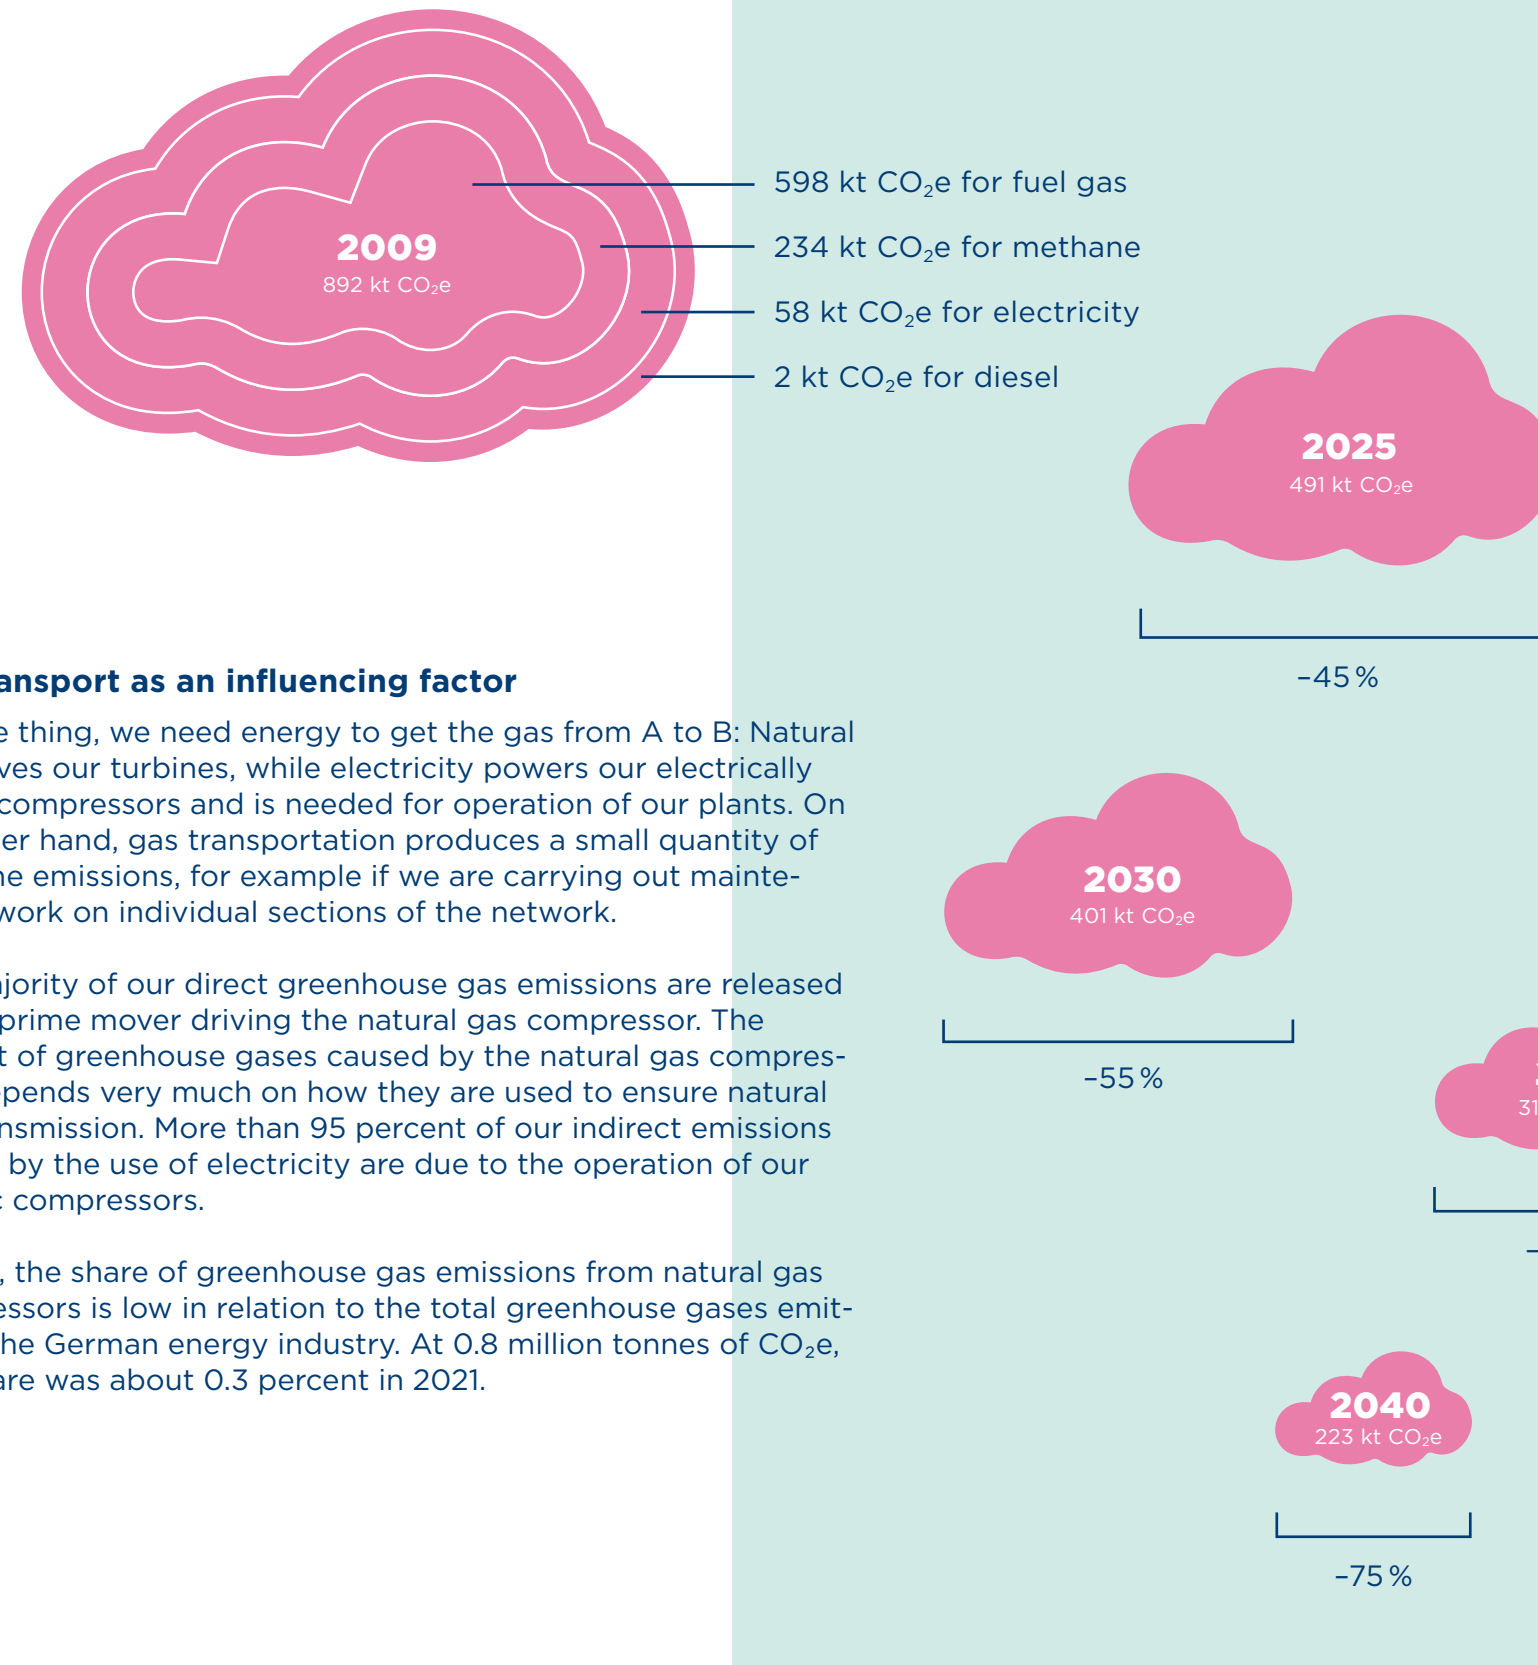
2009
892 kt $CO_2e$

598 kt $CO_2e$ for fuel gas

234 kt $CO_2e$ for methane

58 kt $CO_2e$ for electricity

2 kt $CO_2e$ for diesel

2025
491 kt $CO_2e$

–45 %

2030
401 kt $CO_2e$

–55 %

31

2040
223 kt $CO_2e$

–75 %

ansport as an influencing factor

e thing, we need energy to get the gas from A to B: Natural ves our turbines, while electricity powers our electrically compressors and is needed for operation of our plants. On er hand, gas transportation produces a small quantity of ne emissions, for example if we are carrying out maintework on individual sections of the network.

jority of our direct greenhouse gas emissions are released prime mover driving the natural gas compressor. The t of greenhouse gases caused by the natural gas compres- pends very much on how they are used to ensure natural nsmission. More than 95 percent of our indirect emissions by the use of electricity are due to the operation of our compressors.

, the share of greenhouse gas emissions from natural gas essors is low in relation to the total greenhouse gases emithe German energy industry. At 0.8 million tonnes of $CO_2e$, are was about 0.3 percent in 2021.